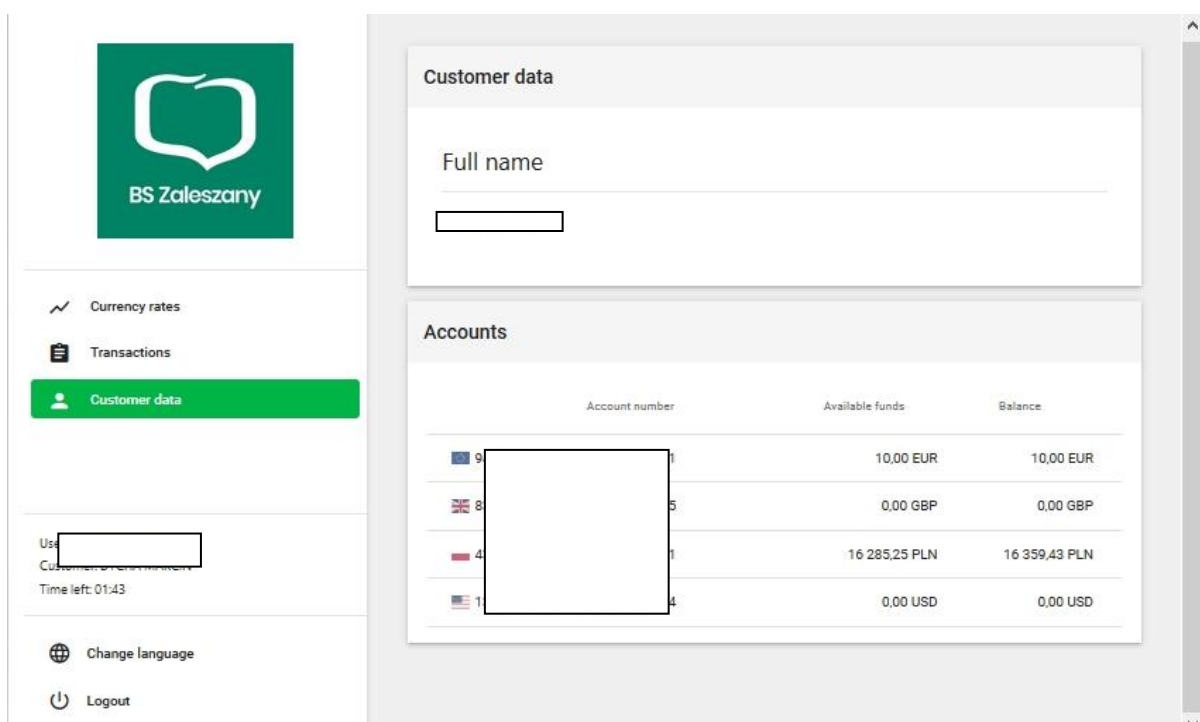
BS Zaleszany

Currency rates
Transactions
Customer data

Use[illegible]
Cu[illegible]
Time left: 01:43

Change language
Logout

Customer data

Full name

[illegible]

Accounts

| | Account number | Available funds | Balance |
|---|---|---|---|
| 9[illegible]1 | | 10,00 EUR | 10,00 EUR |
| 8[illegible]5 | | 0,00 GBP | 0,00 GBP |
| 4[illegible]1 | | 16 285,25 PLN | 16 359,43 PLN |
| 1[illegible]4 | | 0,00 USD | 0,00 USD |